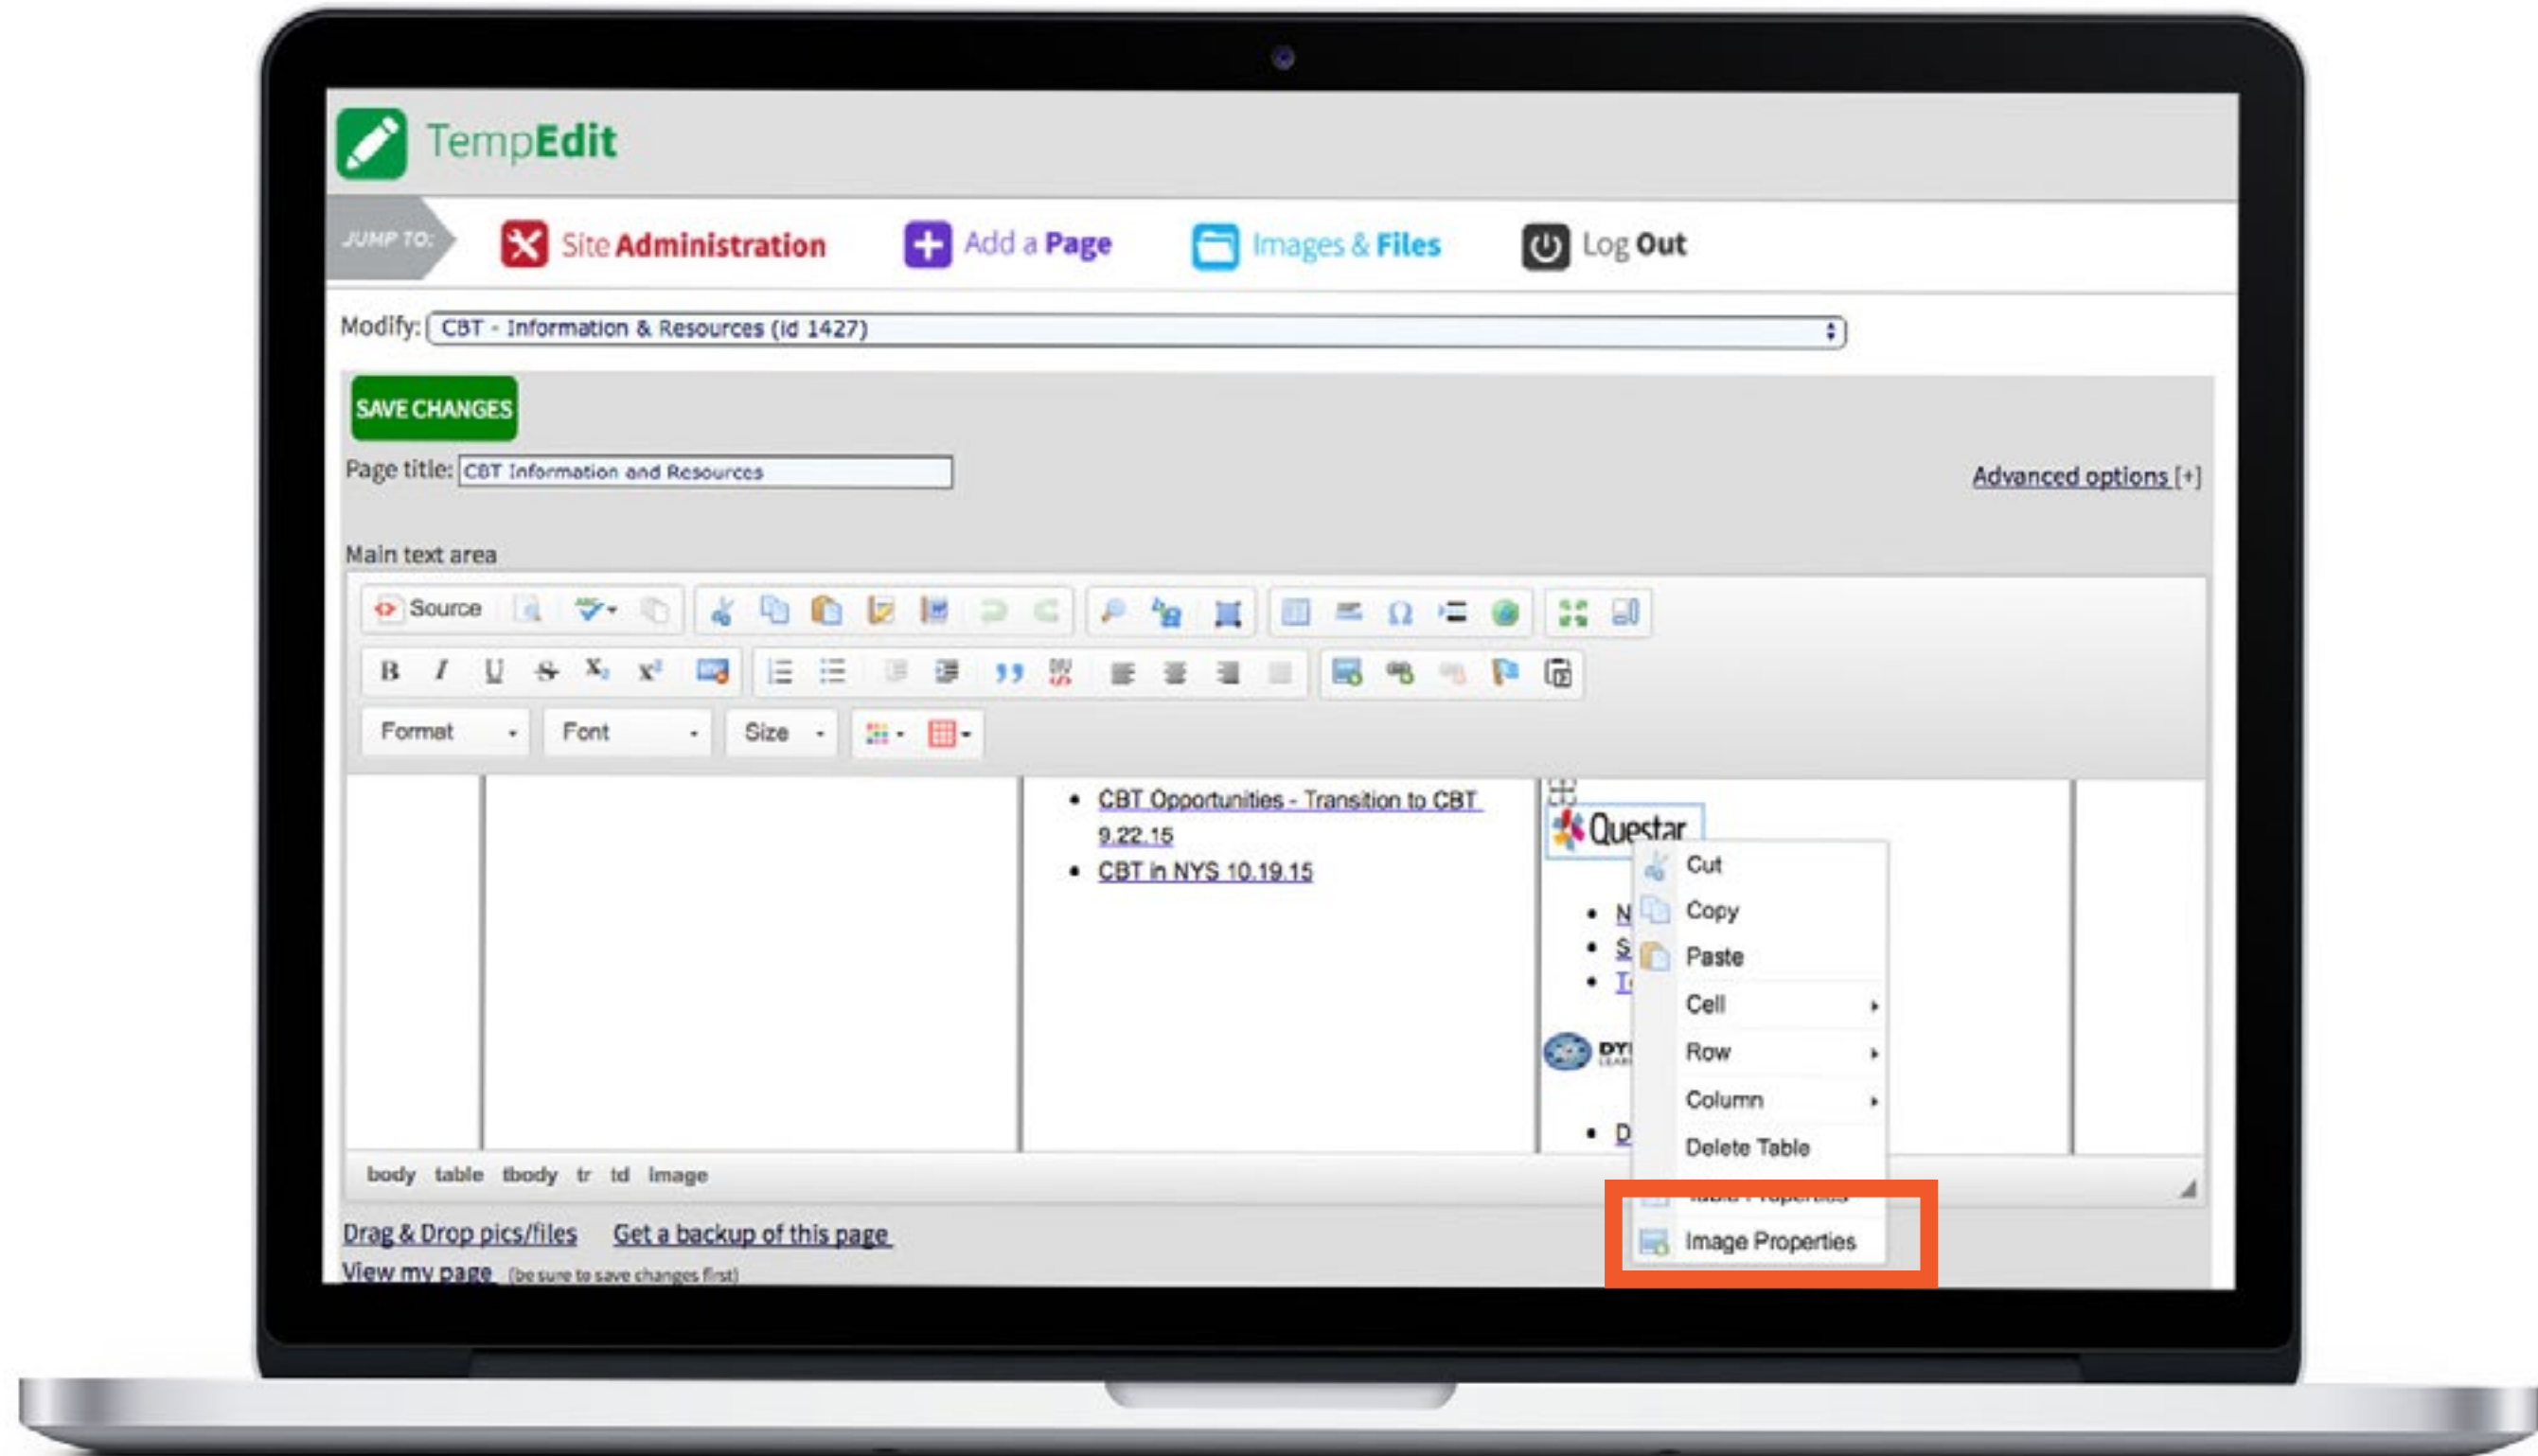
TempEdit

JUMP TO: Site Administration Add a Page Images & Files Log Out

Modify: CBT - Information & Resources (id 1427)

SAVE CHANGES

Page title: CBT Information and Resources

Advanced options [+]

Main text area

Source

B I U S $X_2$ $X^2$

Format Font Size

- CBT Opportunities - Transition to CBT 9.22.15
- CBT in NYS 10.19.15

Questar

- N
- S
- I

DY

- D

Cut
Copy
Paste
Cell
Row
Column
Delete Table
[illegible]
Image Properties

body table tbody tr td image

Drag & Drop pics/files Get a backup of this page

View my page (be sure to save changes first)